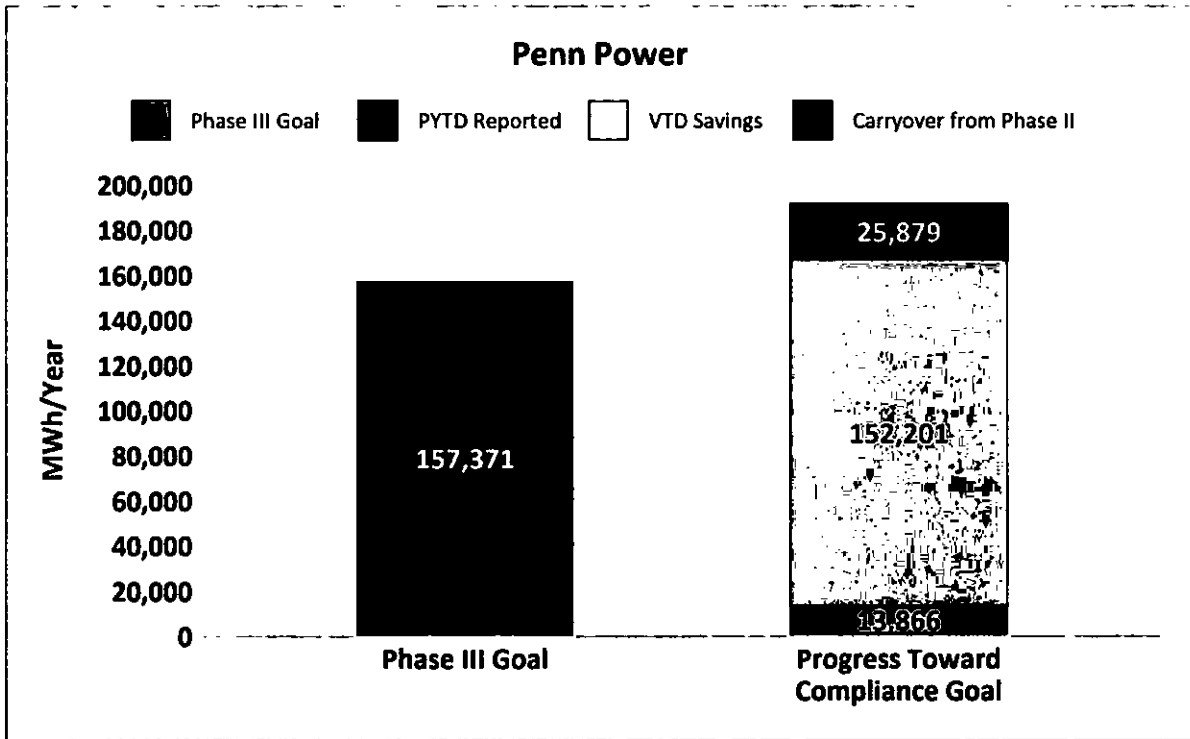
Penn Power

Phase III Goal PYTD Reported VTD Savings Carryover from Phase II

200,000
180,000
160,000
140,000
120,000
100,000
80,000
60,000
40,000
20,000
0

MWh/Year

157,371

25,879

152,201

13,866

Phase III Goal

Progress Toward Compliance Goal